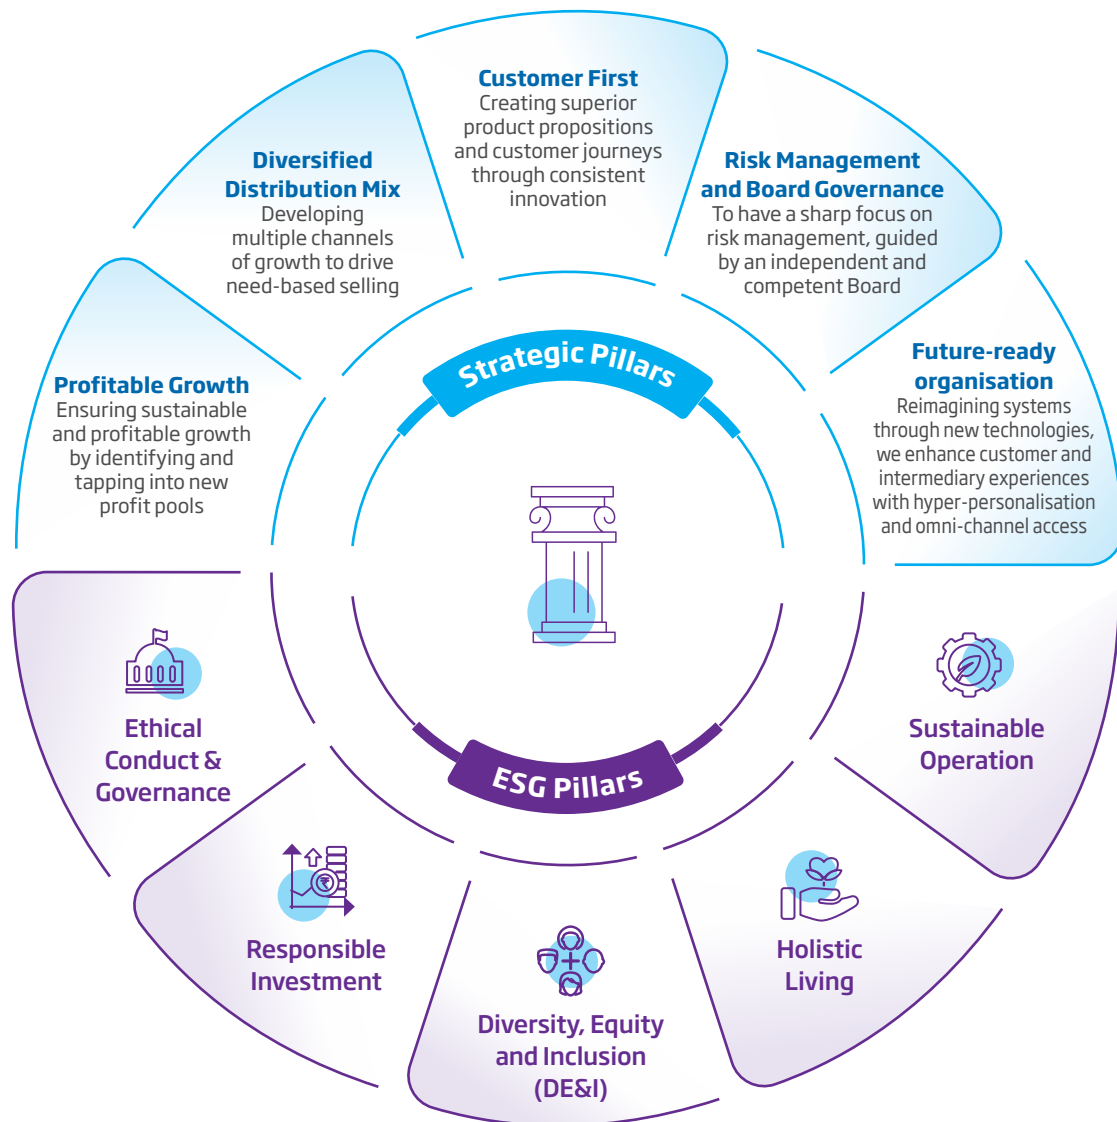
Customer First
Creating superior product propositions and customer journeys through consistent innovation

Risk Management and Board Governance
To have a sharp focus on risk management, guided by an independent and competent Board

Future-ready organisation
Reimagining systems through new technologies, we enhance customer and intermediary experiences with hyper-personalisation and omni-channel access

Diversified Distribution Mix
Developing multiple channels of growth to drive need-based selling

Profitable Growth
Ensuring sustainable and profitable growth by identifying and tapping into new profit pools

Strategic Pillars

ESG Pillars

Ethical Conduct & Governance

Sustainable Operation

Responsible Investment

Diversity, Equity and Inclusion (DE&I)

Holistic Living